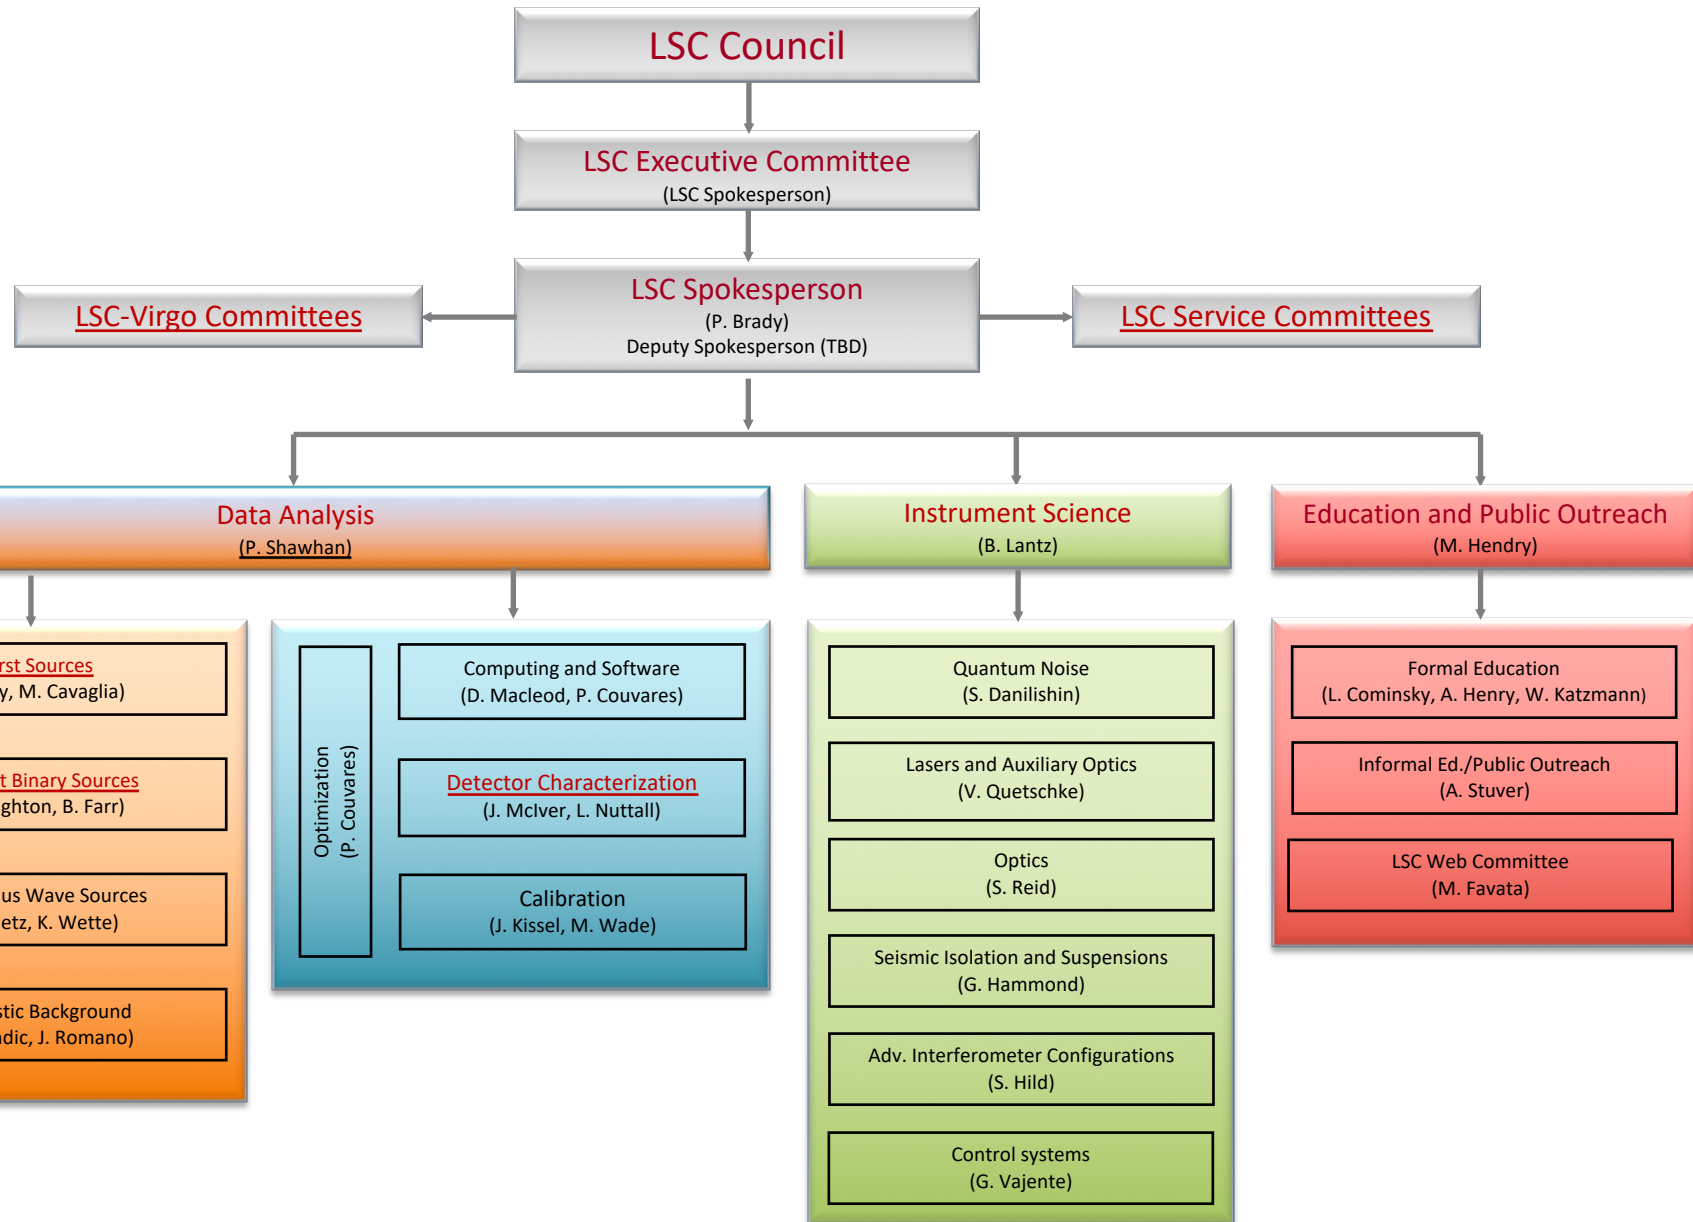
LSC Council

LSC Executive Committee
(LSC Spokesperson)

LSC-Virgo Committees

LSC Spokesperson
(P. Brady)
Deputy Spokesperson (TBD)

LSC Service Committees

Data Analysis
(P. Shawhan)

rst Sources
y, M. Cavaglia)

t Binary Sources
ghton, B. Farr)

us Wave Sources
etz, K. Wette)

stic Background
dic, J. Romano)

Optimization
(P. Couvares)

Computing and Software
(D. Macleod, P. Couvares)

Detector Characterization
(J. McIver, L. Nuttall)

Calibration
(J. Kissel, M. Wade)

Instrument Science
(B. Lantz)

Quantum Noise
(S. Danilishin)

Lasers and Auxiliary Optics
(V. Quetschke)

Optics
(S. Reid)

Seismic Isolation and Suspensions
(G. Hammond)

Adv. Interferometer Configurations
(S. Hild)

Control systems
(G. Vajente)

Education and Public Outreach
(M. Hendry)

Formal Education
(L. Cominsky, A. Henry, W. Katzmann)

Informal Ed./Public Outreach
(A. Stuver)

LSC Web Committee
(M. Favata)